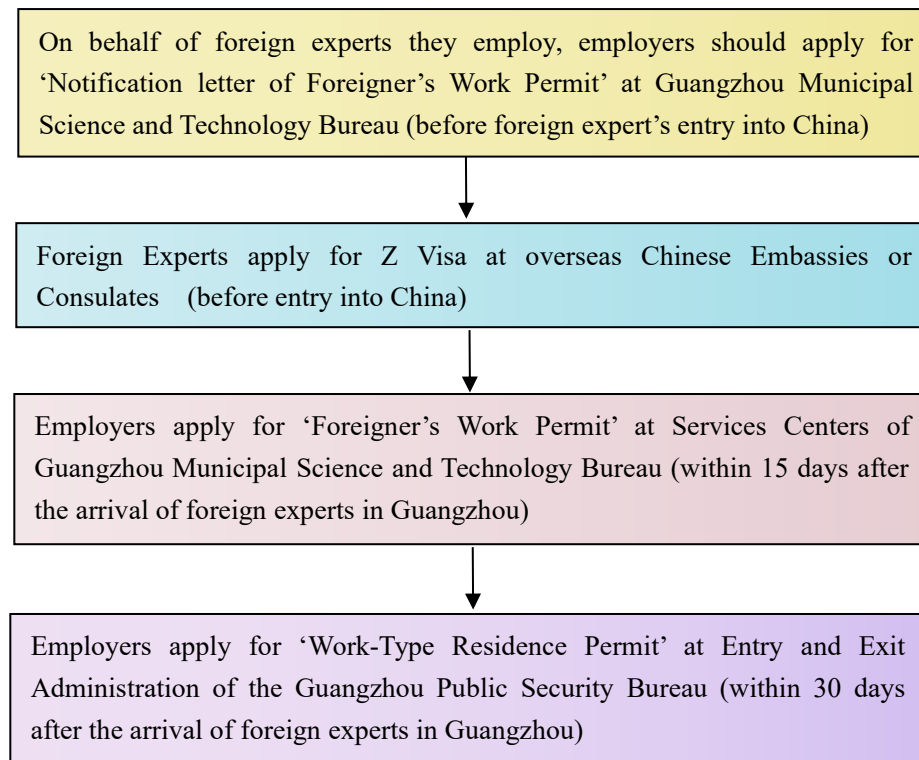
On behalf of foreign experts they employ, employers should apply for 'Notification letter of Foreigner's Work Permit' at Guangzhou Municipal Science and Technology Bureau (before foreign expert's entry into China)

Foreign Experts apply for Z Visa at overseas Chinese Embassies or Consulates (before entry into China)

Employers apply for 'Foreigner's Work Permit' at Services Centers of Guangzhou Municipal Science and Technology Bureau (within 15 days after the arrival of foreign experts in Guangzhou)

Employers apply for 'Work-Type Residence Permit' at Entry and Exit Administration of the Guangzhou Public Security Bureau (within 30 days after the arrival of foreign experts in Guangzhou)